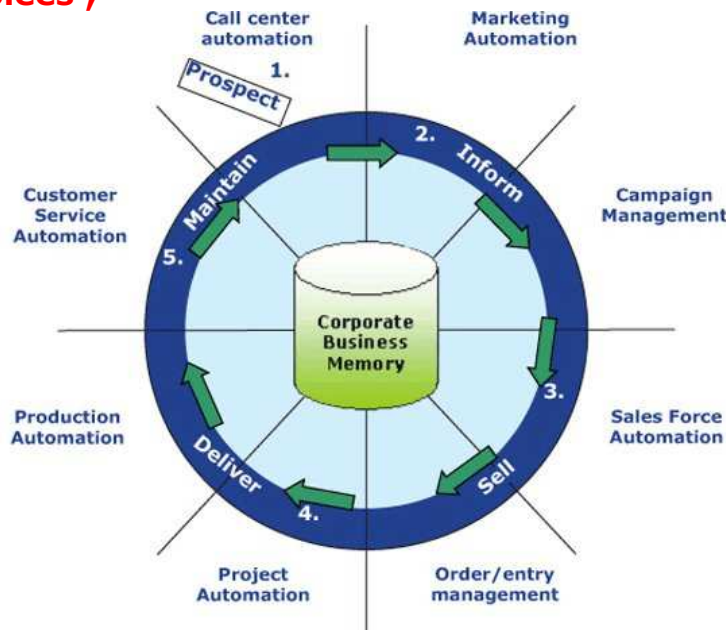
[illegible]ces )

Call center automation

Marketing Automation

1. Prospect

2. Inform

Campaign Management

Customer Service Automation

5. Maintain

Corporate Business Memory

3.

Sales Force Automation

Production Automation

Deliver

4.

Sell

Project Automation

Order/entry management